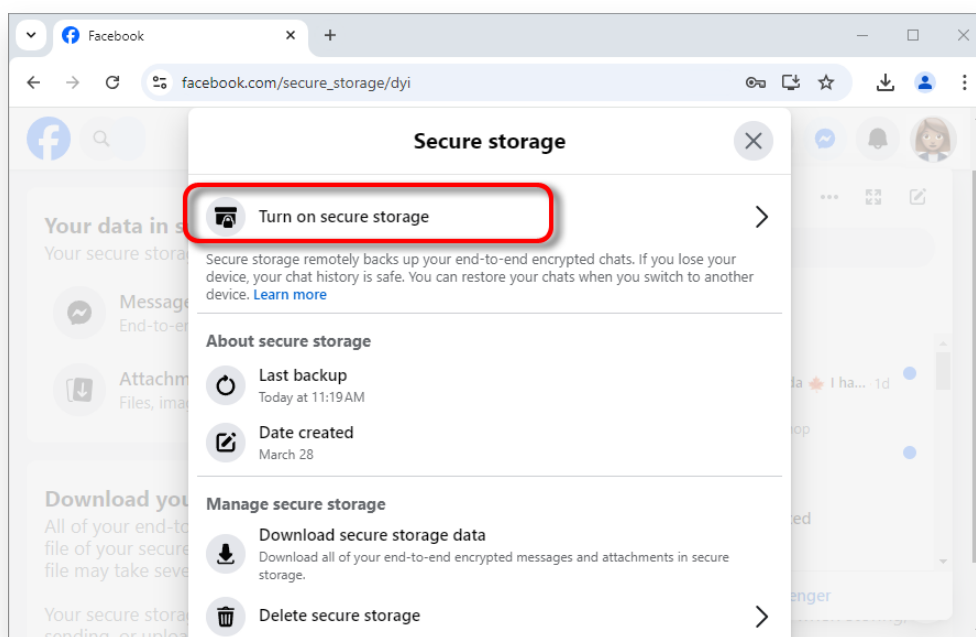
Facebook

facebook.com/secure_storage/dyi

Secure storage

Turn on secure storage

Secure storage remotely backs up your end-to-end encrypted chats. If you lose your device, your chat history is safe. You can restore your chats when you switch to another device. Learn more

About secure storage

Last backup
Today at 11:19 AM

Date created
March 28

Manage secure storage

Download secure storage data
Download all of your end-to-end encrypted messages and attachments in secure storage.

Delete secure storage

Your data in s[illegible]
Your secure stora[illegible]

Message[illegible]
End-to-e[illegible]

Attachm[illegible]
Files, ima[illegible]

Download you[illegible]
All of your end-to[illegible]
file of your secure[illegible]
file may take seve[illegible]

Your secure stora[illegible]

I ha... 1d

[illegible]op

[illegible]ed

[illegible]enger